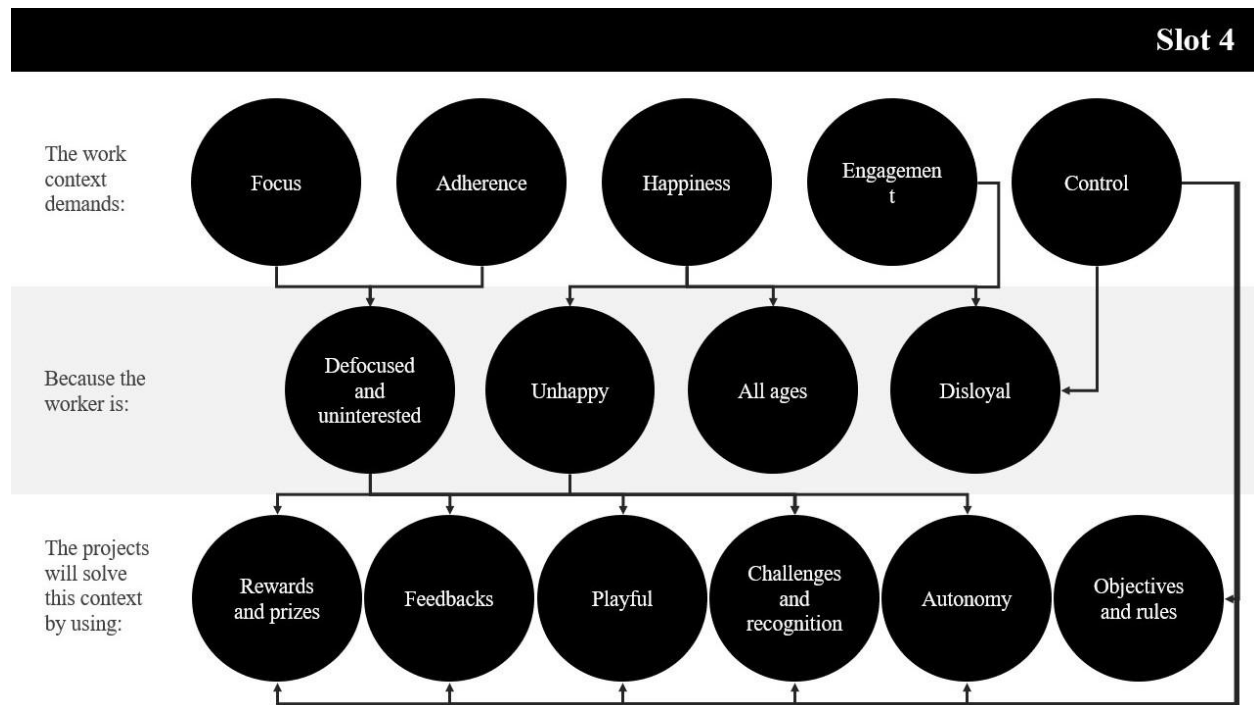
Slot 4

The work context demands:

Focus

Adherence

Happiness

Engagemen t

Control

Because the worker is:

Defocused and uninterested

Unhappy

All ages

Disloyal

The projects will solve this context by using:

Rewards and prizes

Feedbacks

Playful

Challenges and recognition

Autonomy

Objectives and rules